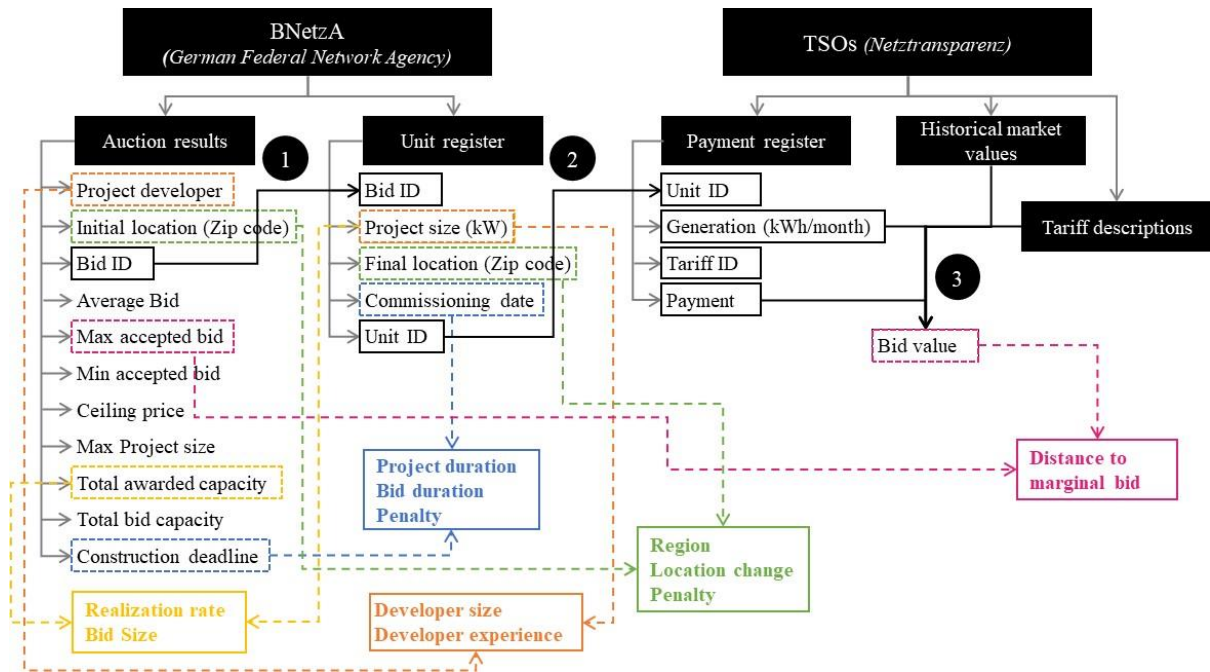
BNetzA
(German Federal Network Agency)

TSOs (Netztransparenz)

Auction results

1

Unit register

2

Payment register

Historical market values

Project developer

Initial location (Zip code)

Bid ID

Average Bid

Max accepted bid

Min accepted bid

Ceiling price

Max Project size

Total awarded capacity

Total bid capacity

Construction deadline

Bid ID

Project size (kW)

Final location (Zip code)

Commissioning date

Unit ID

Unit ID

Generation (kWh/month)

Tariff ID

Payment

Tariff descriptions

3

Bid value

Project duration
Bid duration
Penalty

Distance to marginal bid

Region
Location change
Penalty

Realization rate
Bid Size

Developer size
Developer experience